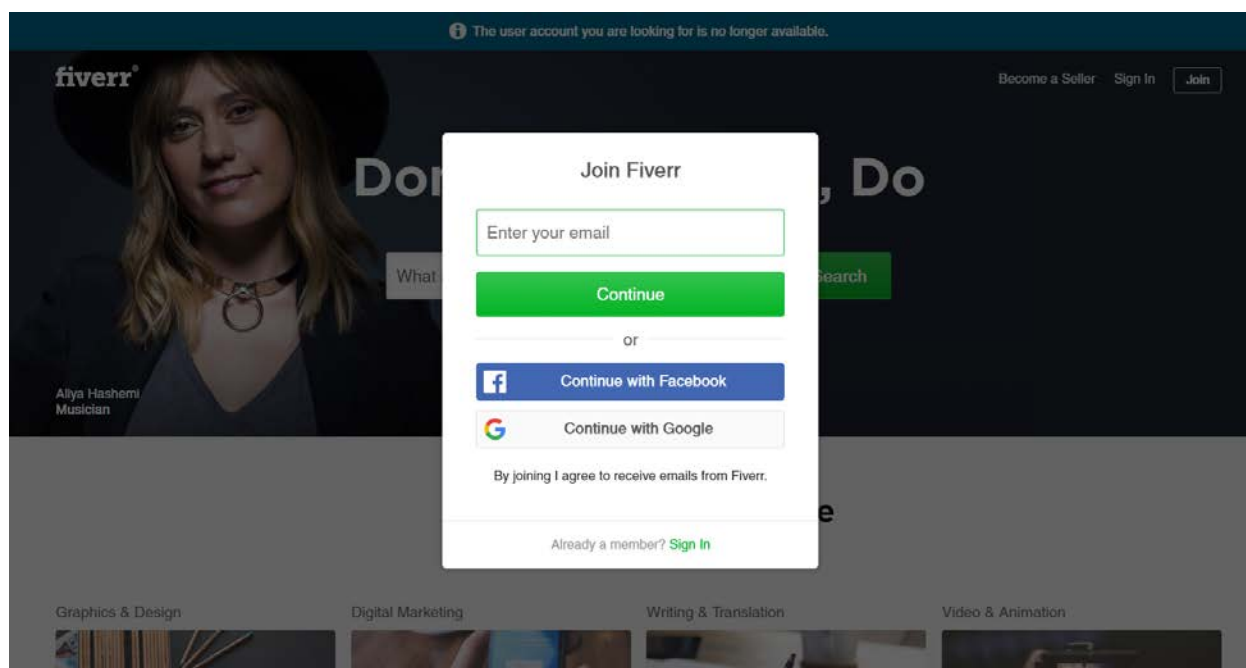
The user account you are looking for is no longer available.

fiverr

Become a Seller Sign In Join

Do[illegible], Do

What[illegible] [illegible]earch

Aliya Hashemi
Musician

Join Fiverr

Enter your email

Continue

or

Continue with Facebook

Continue with Google

By joining I agree to receive emails from Fiverr.

Already a member? Sign In

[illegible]e

Graphics & Design

Digital Marketing

Writing & Translation

Video & Animation